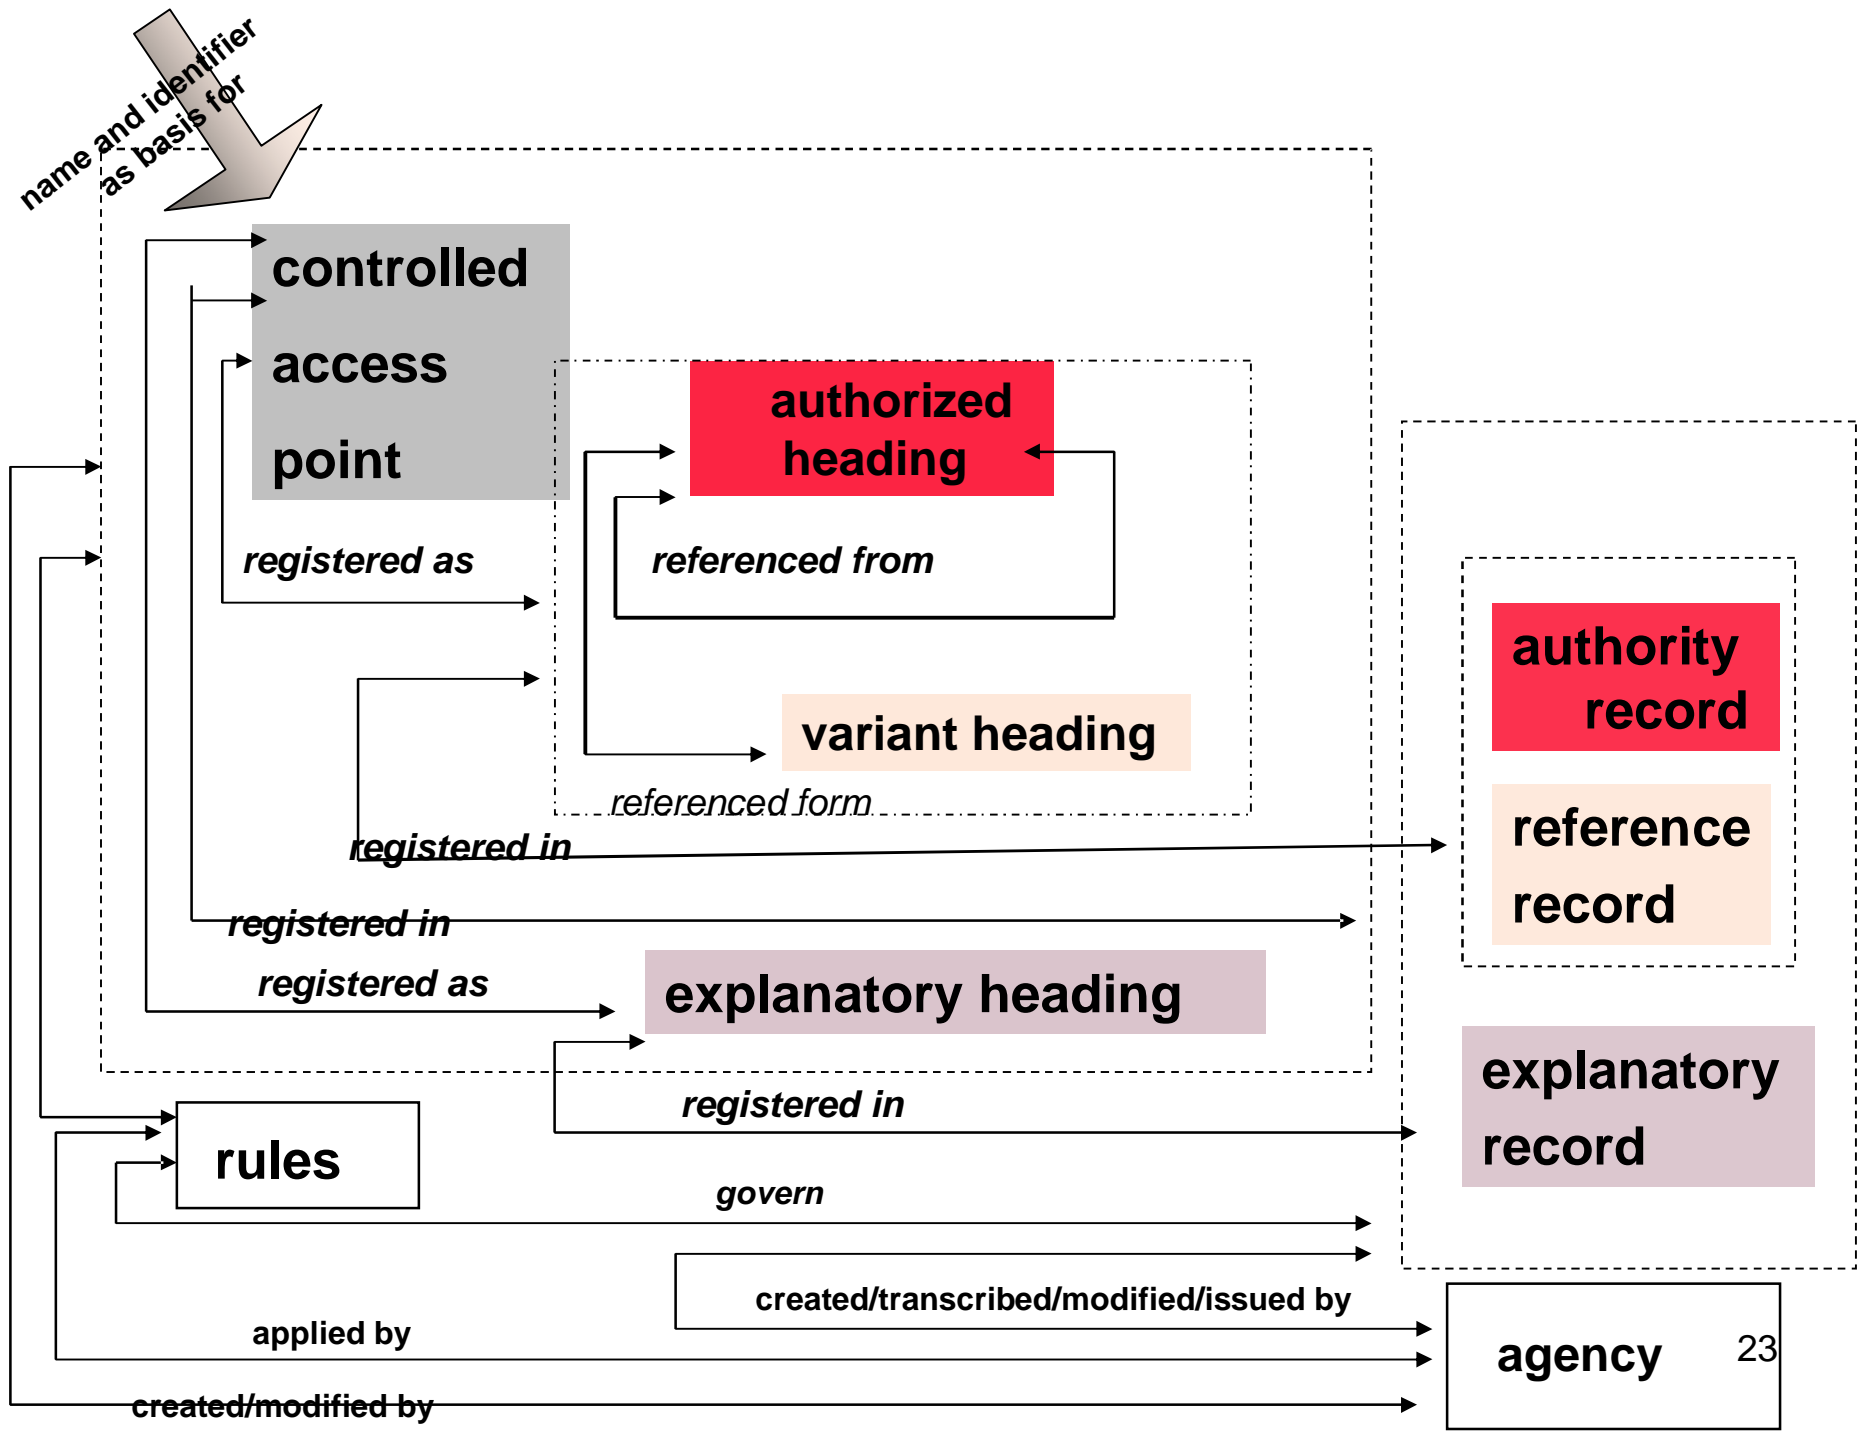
name and identifier as basis for

controlled access point

authorized heading

registered as

referenced from

variant heading

referenced form

registered in

registered in

registered as

explanatory heading

authority record

reference record

explanatory record

registered in

rules

govern

created/transcribed/modified/issued by

applied by

agency

23

created/modified by